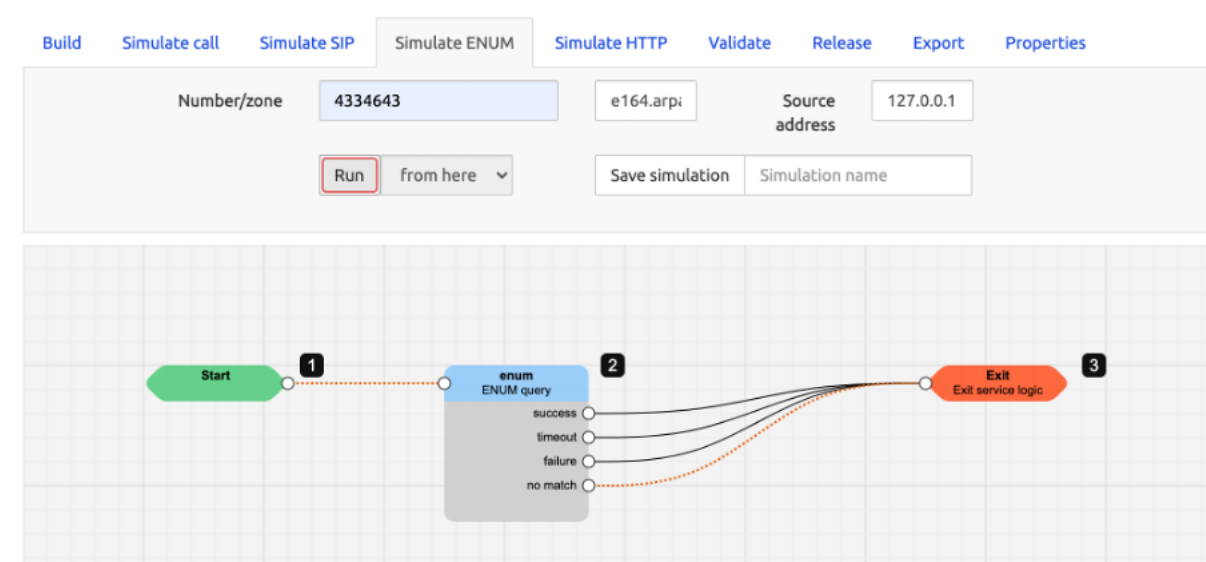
Build Simulate call Simulate SIP Simulate ENUM Simulate HTTP Validate Release Export Properties

Number/zone 4334643 e164.arpa Source address 127.0.0.1

Run from here Save simulation Simulation name

Start 1

enum
ENUM query 2
success
timeout
failure
no match

Exit
Exit service logic 3